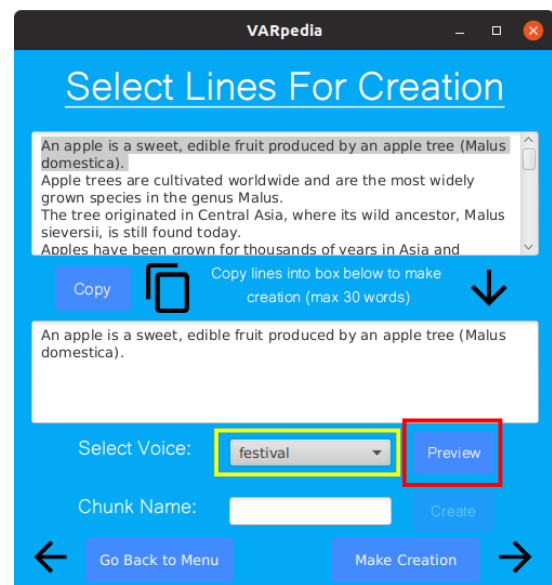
VARpedia

Select Lines For Creation

An apple is a sweet, edible fruit produced by an apple tree (Malus domestica).
Apple trees are cultivated worldwide and are the most widely grown species in the genus Malus.
The tree originated in Central Asia, where its wild ancestor, Malus sieversii, is still found today.
Apples have been grown for thousands of years in Asia and

Copy

Copy lines into box below to make creation (max 30 words)

An apple is a sweet, edible fruit produced by an apple tree (Malus domestica).

Select Voice: festival

Preview

Chunk Name:

Create

Go Back to Menu

Make Creation